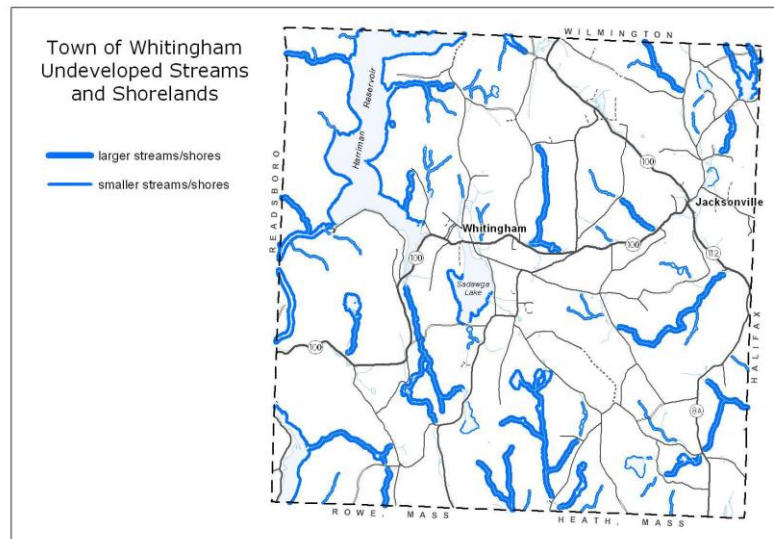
Town of Whitingham Undeveloped Streams and Shorelands

larger streams/shores

smaller streams/shores

WILMINGTON

READSBORO

HALIFAX

ROWE, MASS

HEATH, MASS

Harriman Reservoir

Whitingham

Jacksonville

Sadawga Lake

100

100

100

100

112

8A